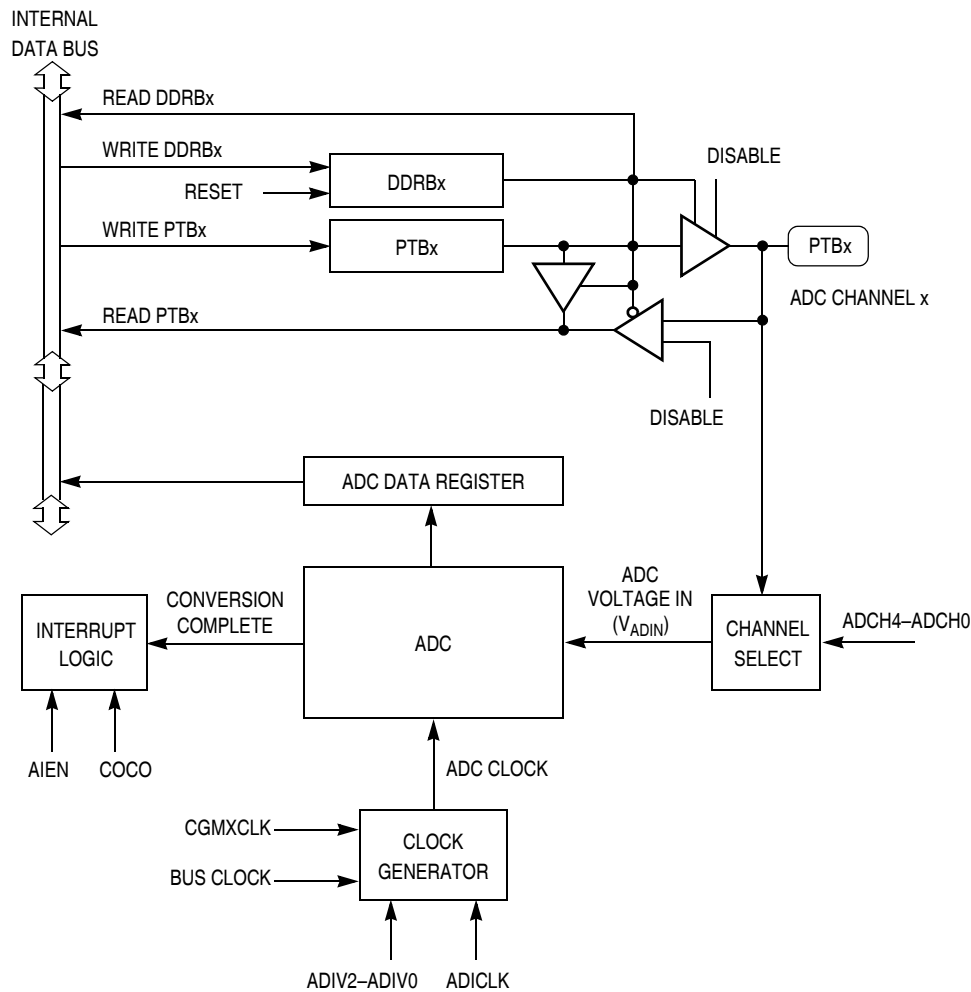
INTERNAL
DATA BUS

READ DDRBx

WRITE DDRBx

RESET

DDRBx

DISABLE

WRITE PTBx

PTBx

PTBx

ADC CHANNEL x

READ PTBx

DISABLE

ADC DATA REGISTER

CONVERSION
COMPLETE

ADC
VOLTAGE IN
($V_{ADIN}$)

INTERRUPT
LOGIC

ADC

CHANNEL
SELECT

ADCH4–ADCH0

AIEN

COCO

ADC CLOCK

CGMXCLK

BUS CLOCK

CLOCK
GENERATOR

ADIV2–ADIV0

ADICLK